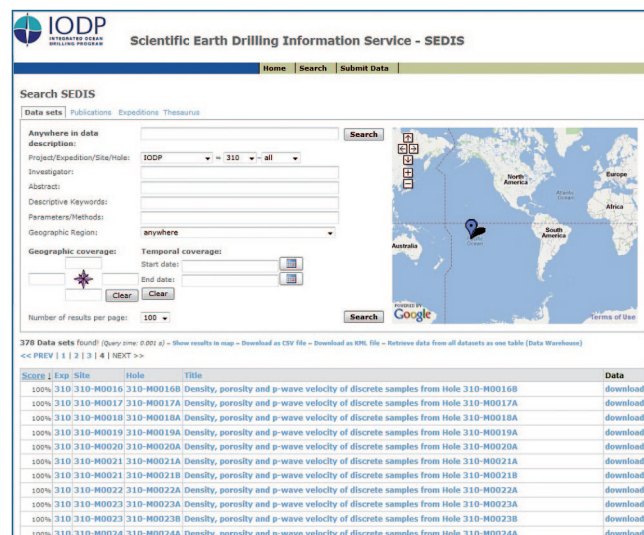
IODP INTEGRATED OCEAN DRILLING PROGRAM

Scientific Earth Drilling Information Service - SEDIS

Home | Search | Submit Data

Search SEDIS

Data sets Publications Expeditions Thesaurus

Anywhere in data description: Search

Project/Expedition/Site/Hole: IODP - 310 - all

Investigator:

Abstract:

Descriptive Keywords:

Parameters/Methods:

Geographic Region: anywhere

Geographic coverage: Temporal coverage:

Start date:

End date:

Clear Clear

Number of results per page: 100 Search

North America Europe Africa South America Australia

POWERED BY Google Terms of Use

378 Data sets found! (Query time: 0.001 s) – Show results in map – Download as CSV file – Download as KML file – Retrieve data from all datasets as one table (Data Warehouse)

<< PREV | 1 | 2 | 3 | 4 | NEXT >>

| Score | Exp | Site | Hole | Title | Data |
|---|---|---|---|---|---|
| 100% | 310 | 310-M0016 | 310-M0016B | Density, porosity and p-wave velocity of discrete samples from Hole 310-M0016B | download |
| 100% | 310 | 310-M0017 | 310-M0017A | Density, porosity and p-wave velocity of discrete samples from Hole 310-M0017A | download |
| 100% | 310 | 310-M0018 | 310-M0018A | Density, porosity and p-wave velocity of discrete samples from Hole 310-M0018A | download |
| 100% | 310 | 310-M0019 | 310-M0019A | Density, porosity and p-wave velocity of discrete samples from Hole 310-M0019A | download |
| 100% | 310 | 310-M0020 | 310-M0020A | Density, porosity and p-wave velocity of discrete samples from Hole 310-M0020A | download |
| 100% | 310 | 310-M0021 | 310-M0021A | Density, porosity and p-wave velocity of discrete samples from Hole 310-M0021A | download |
| 100% | 310 | 310-M0021 | 310-M0021B | Density, porosity and p-wave velocity of discrete samples from Hole 310-M0021B | download |
| 100% | 310 | 310-M0022 | 310-M0022A | Density, porosity and p-wave velocity of discrete samples from Hole 310-M0022A | download |
| 100% | 310 | 310-M0023 | 310-M0023A | Density, porosity and p-wave velocity of discrete samples from Hole 310-M0023A | download |
| 100% | 310 | 310-M0023 | 310-M0023B | Density, porosity and p-wave velocity of discrete samples from Hole 310-M0023B | download |
| 100% | 310 | 310-M0024 | 310-M0024A | Density, porosity and p-wave velocity of discrete samples from Hole 310-M0024A | download |